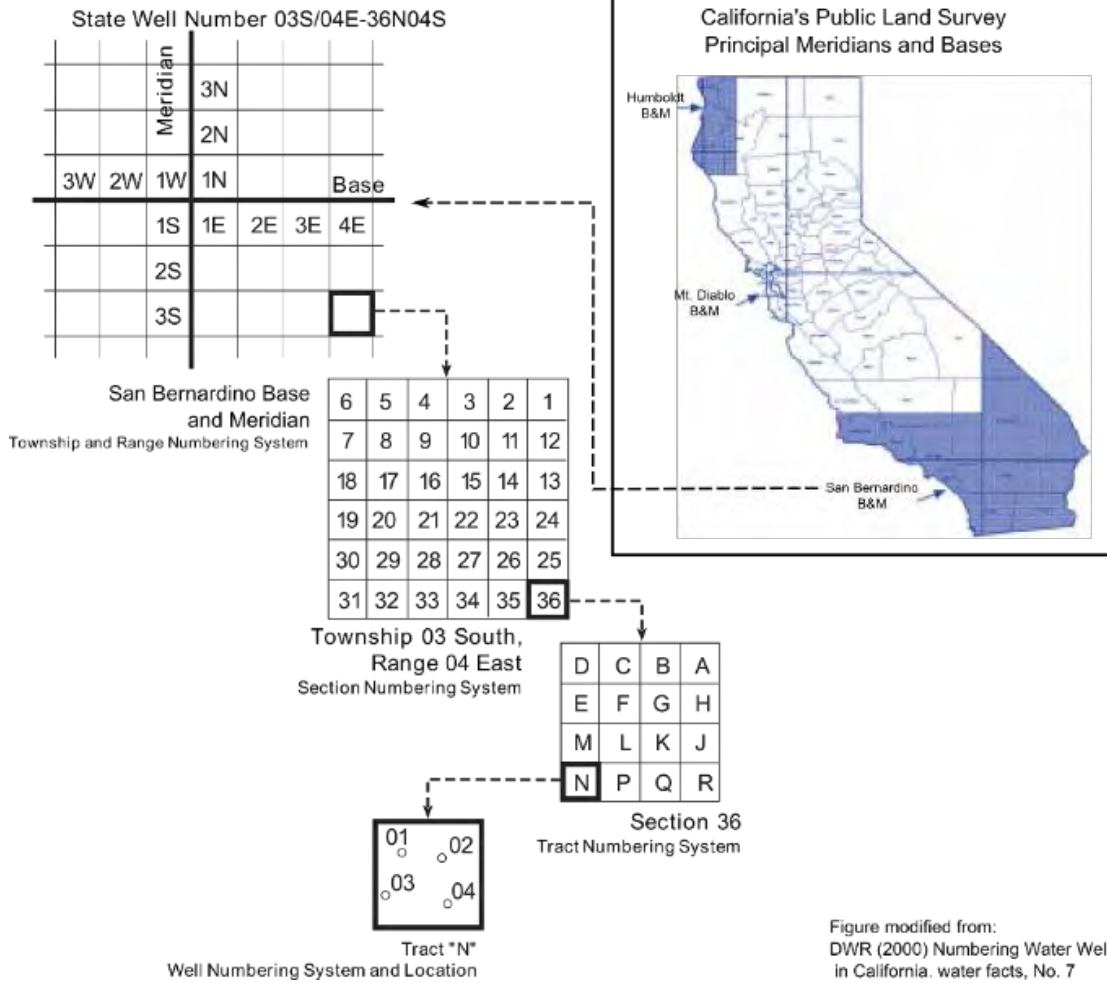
State Well Number 03S/04E-36N04S

| | | Meridian | 3N | | | |
|---|---|---|---|---|---|---|
| | | | 2N | | | |
| 3W | 2W | 1W | 1N | | | Base |
| | | 1S | 1E | 2E | 3E | 4E |
| | | 2S | | | | |
| | | 3S | | | | |

California's Public Land Survey
Principal Meridians and Bases

Humboldt B&M

Mt. Diablo B&M

San Bernardino B&M

San Bernardino Base and Meridian
Township and Range Numbering System

| 6 | 5 | 4 | 3 | 2 | 1 |
|---|---|---|---|---|---|
| 7 | 8 | 9 | 10 | 11 | 12 |
| 18 | 17 | 16 | 15 | 14 | 13 |
| 19 | 20 | 21 | 22 | 23 | 24 |
| 30 | 29 | 28 | 27 | 26 | 25 |
| 31 | 32 | 33 | 34 | 35 | 36 |

Township 03 South, Range 04 East
Section Numbering System

| D | C | B | A |
|---|---|---|---|
| E | F | G | H |
| M | L | K | J |
| N | P | Q | R |

Section 36
Tract Numbering System

01 02 03 04

Tract "N"
Well Numbering System and Location

Figure modified from:
DWR (2000) Numbering Water Wel
in California. water facts, No. 7